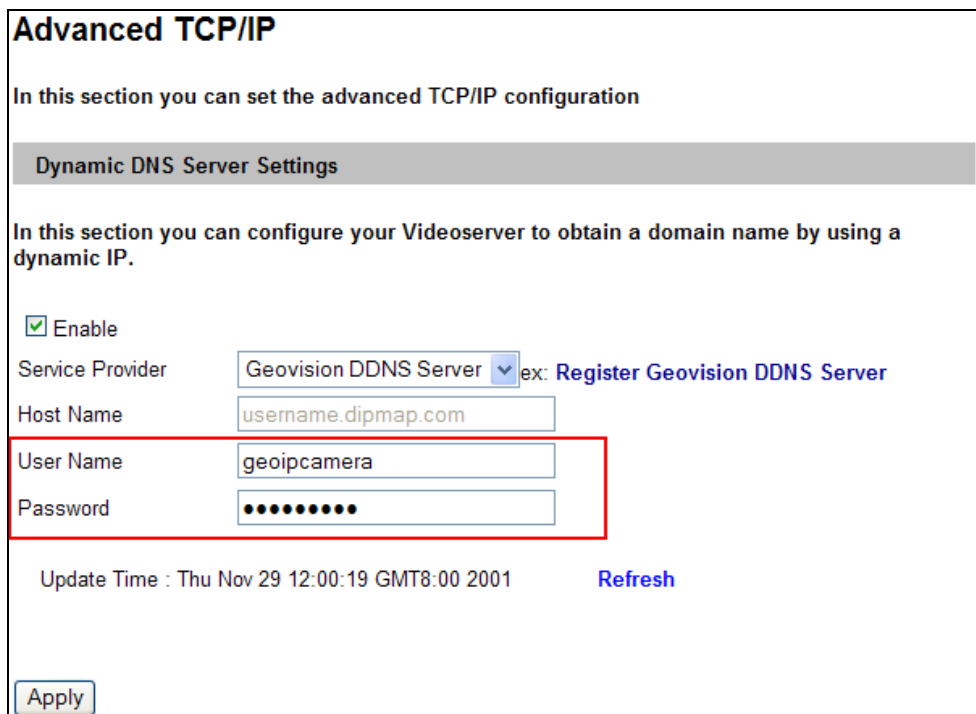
Advanced TCP/IP

In this section you can set the advanced TCP/IP configuration

Dynamic DNS Server Settings

In this section you can configure your Videoserver to obtain a domain name by using a dynamic IP.

Enable

Service Provider Geovision DDNS Server ex: Register Geovision DDNS Server

Host Name username.dipmap.com

User Name geoipcamera

Password ●●●●●●●●●

Update Time : Thu Nov 29 12:00:19 GMT8:00 2001 Refresh

Apply